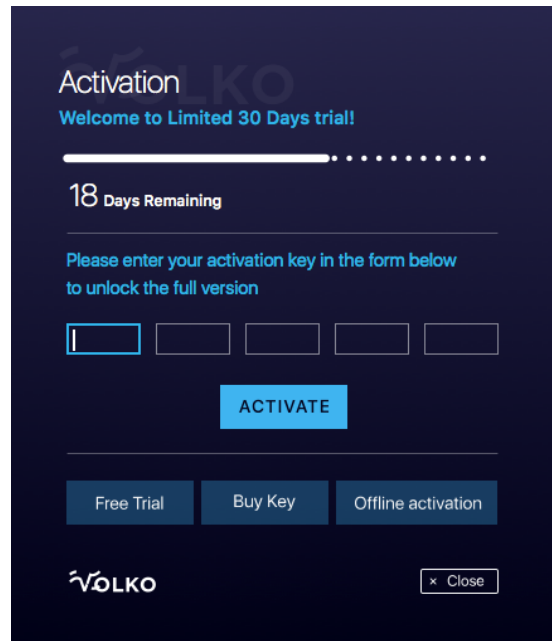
VOLKO

Activation

Welcome to Limited 30 Days trial!

18 Days Remaining

Please enter your activation key in the form below to unlock the full version

ACTIVATE

Free Trial

Buy Key

Offline activation

VOLKO

× Close